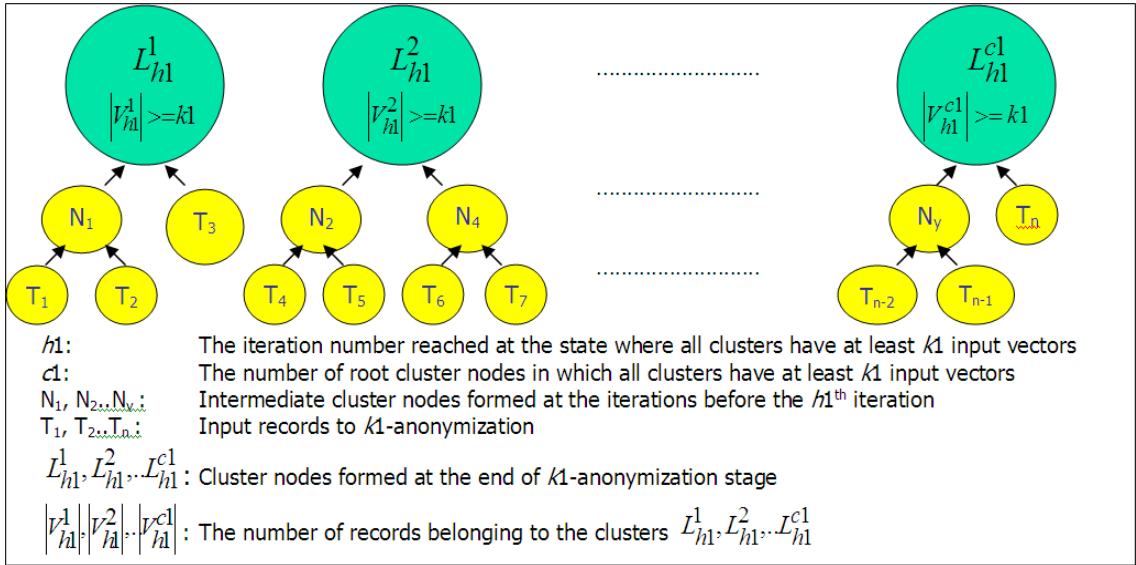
$L_{h1}^{1}$
$|V_{h1}^{1}|>=k1$

$L_{h1}^{2}$
$|V_{h1}^{2}|>=k1$

$L_{h1}^{c1}$
$|V_{h1}^{c1}|>=k1$

$N_1$ $T_3$ $N_2$ $N_4$ $N_y$ $T_n$

$T_1$ $T_2$ $T_4$ $T_5$ $T_6$ $T_7$ $T_{n-2}$ $T_{n-1}$

$h1$: The iteration number reached at the state where all clusters have at least $k1$ input vectors
$c1$: The number of root cluster nodes in which all clusters have at least $k1$ input vectors
$N_1$, $N_2$..$N_y$: Intermediate cluster nodes formed at the iterations before the $h1^{th}$ iteration
$T_1$, $T_2$..$T_n$: Input records to $k1$-anonymization

$L_{h1}^{1}, L_{h1}^{2}, .. L_{h1}^{c1}$: Cluster nodes formed at the end of $k1$-anonymization stage

$|V_{h1}^{1}|, |V_{h1}^{2}|, .. |V_{h1}^{c1}|$: The number of records belonging to the clusters $L_{h1}^{1}, L_{h1}^{2}, .. L_{h1}^{c1}$